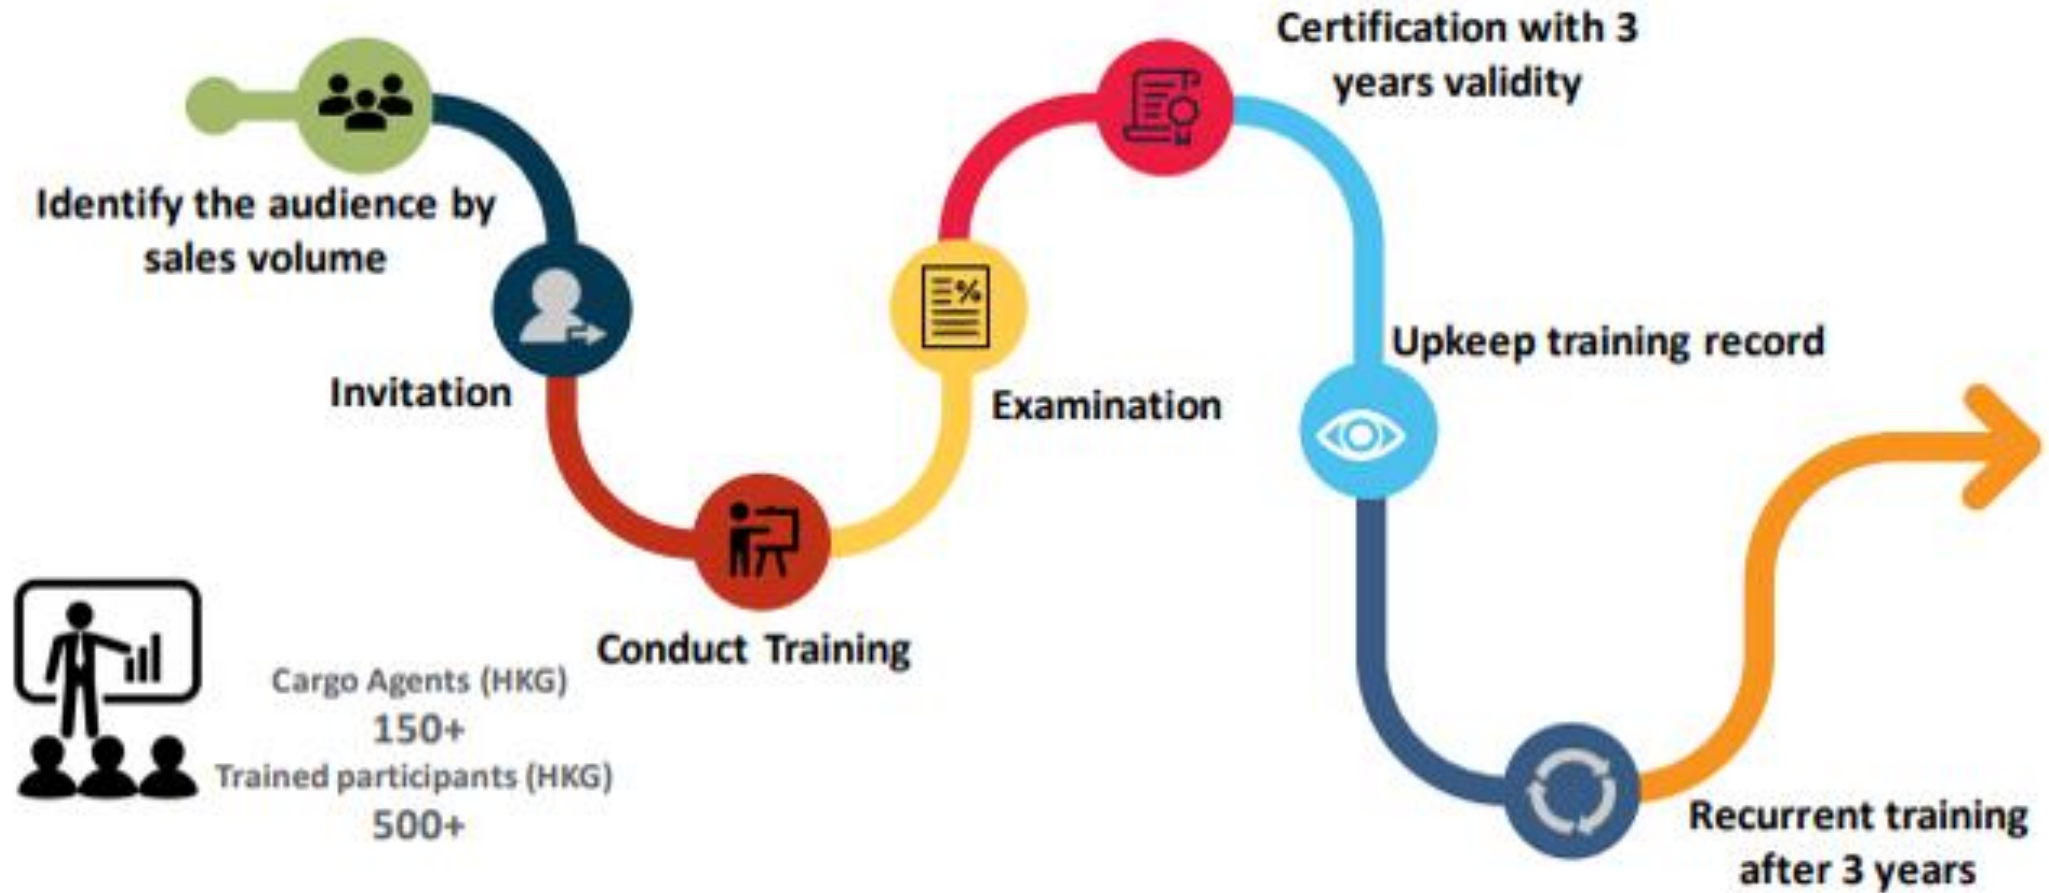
Identify the audience by sales volume

Invitation

Conduct Training

Examination

Certification with 3 years validity

Upkeep training record

Recurrent training after 3 years

Cargo Agents (HKG)
150+
Trained participants (HKG)
500+